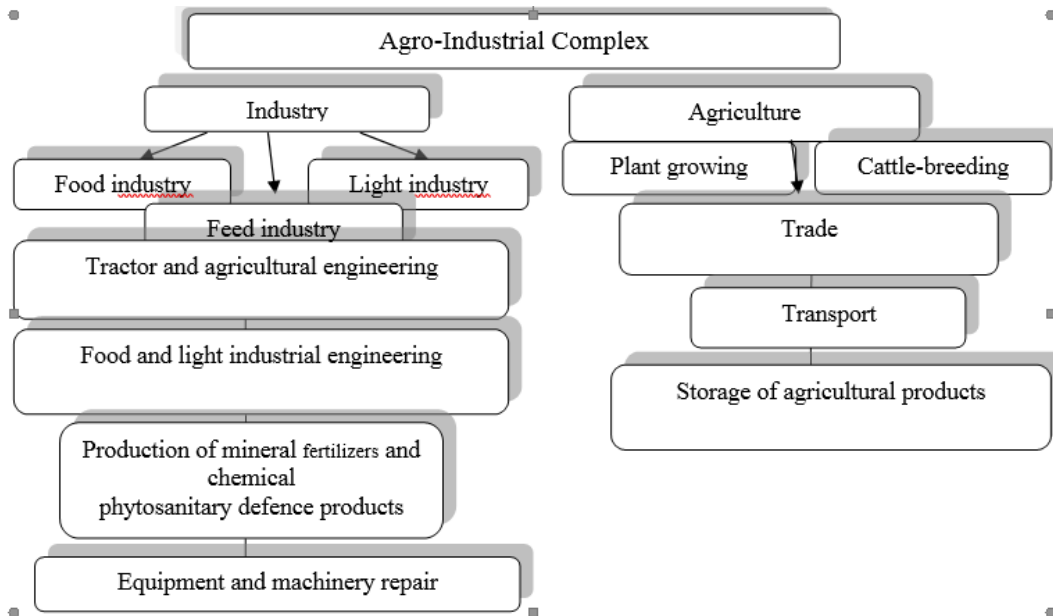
Agro-Industrial Complex

Industry

Food industry

Light industry

Feed industry

Tractor and agricultural engineering

Food and light industrial engineering

Production of mineral fertilizers and chemical phytosanitary defence products

Equipment and machinery repair

Agriculture

Plant growing

Cattle-breeding

Trade

Transport

Storage of agricultural products